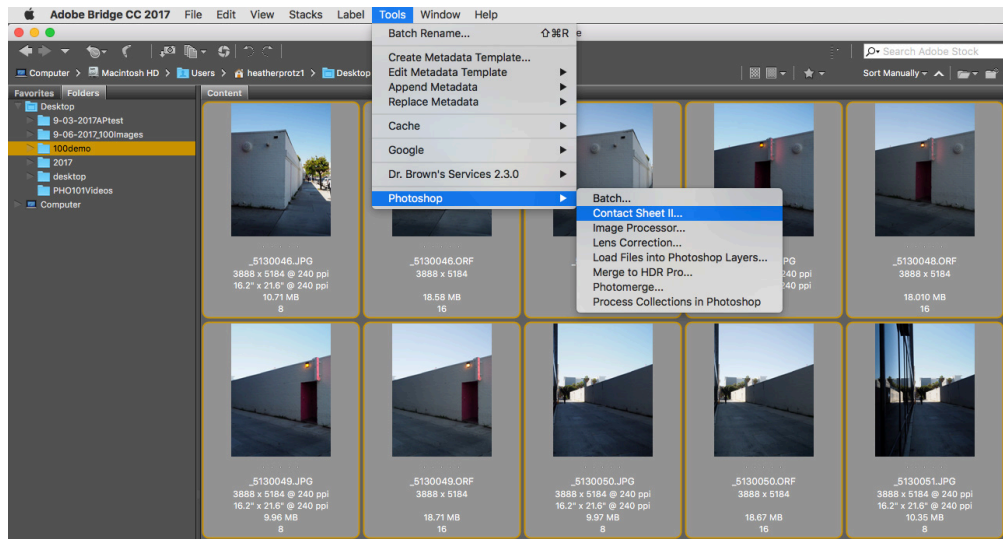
Adobe Bridge CC 2017 File Edit View Stacks Label Tools Window Help

Batch Rename... ⇧⌘R

Create Metadata Template...
Edit Metadata Template
Append Metadata
Replace Metadata

Cache

Google

Dr. Brown's Services 2.3.0

Photoshop

Batch...
Contact Sheet II...
Image Processor...
Lens Correction...
Load Files into Photoshop Layers...
Merge to HDR Pro...
Photomerge...
Process Collections in Photoshop

Search Adobe Stock

Computer > Macintosh HD > Users > heatherprotz1 > Desktop

Sort Manually

Favorites Folders

Desktop
9-03-2017APtest
9-06-2017_100images
100demo
2017
desktop
PHO101Videos
Computer

Content

_5130046.JPG
3888 x 5184 @ 240 ppi
16.2" x 21.6" @ 240 ppi
10.71 MB
8

_5130046.ORF
3888 x 5184
18.58 MB
16

JPG
ppi
ppi

_5130048.ORF
3888 x 5184
18.010 MB
16

_5130049.JPG
3888 x 5184 @ 240 ppi
16.2" x 21.6" @ 240 ppi
9.96 MB
8

_5130049.ORF
3888 x 5184
18.71 MB
16

_5130050.JPG
3888 x 5184 @ 240 ppi
16.2" x 21.6" @ 240 ppi
9.97 MB
8

_5130050.ORF
3888 x 5184
18.67 MB
16

_5130051.JPG
3888 x 5184 @ 240 ppi
16.2" x 21.6" @ 240 ppi
10.35 MB
8